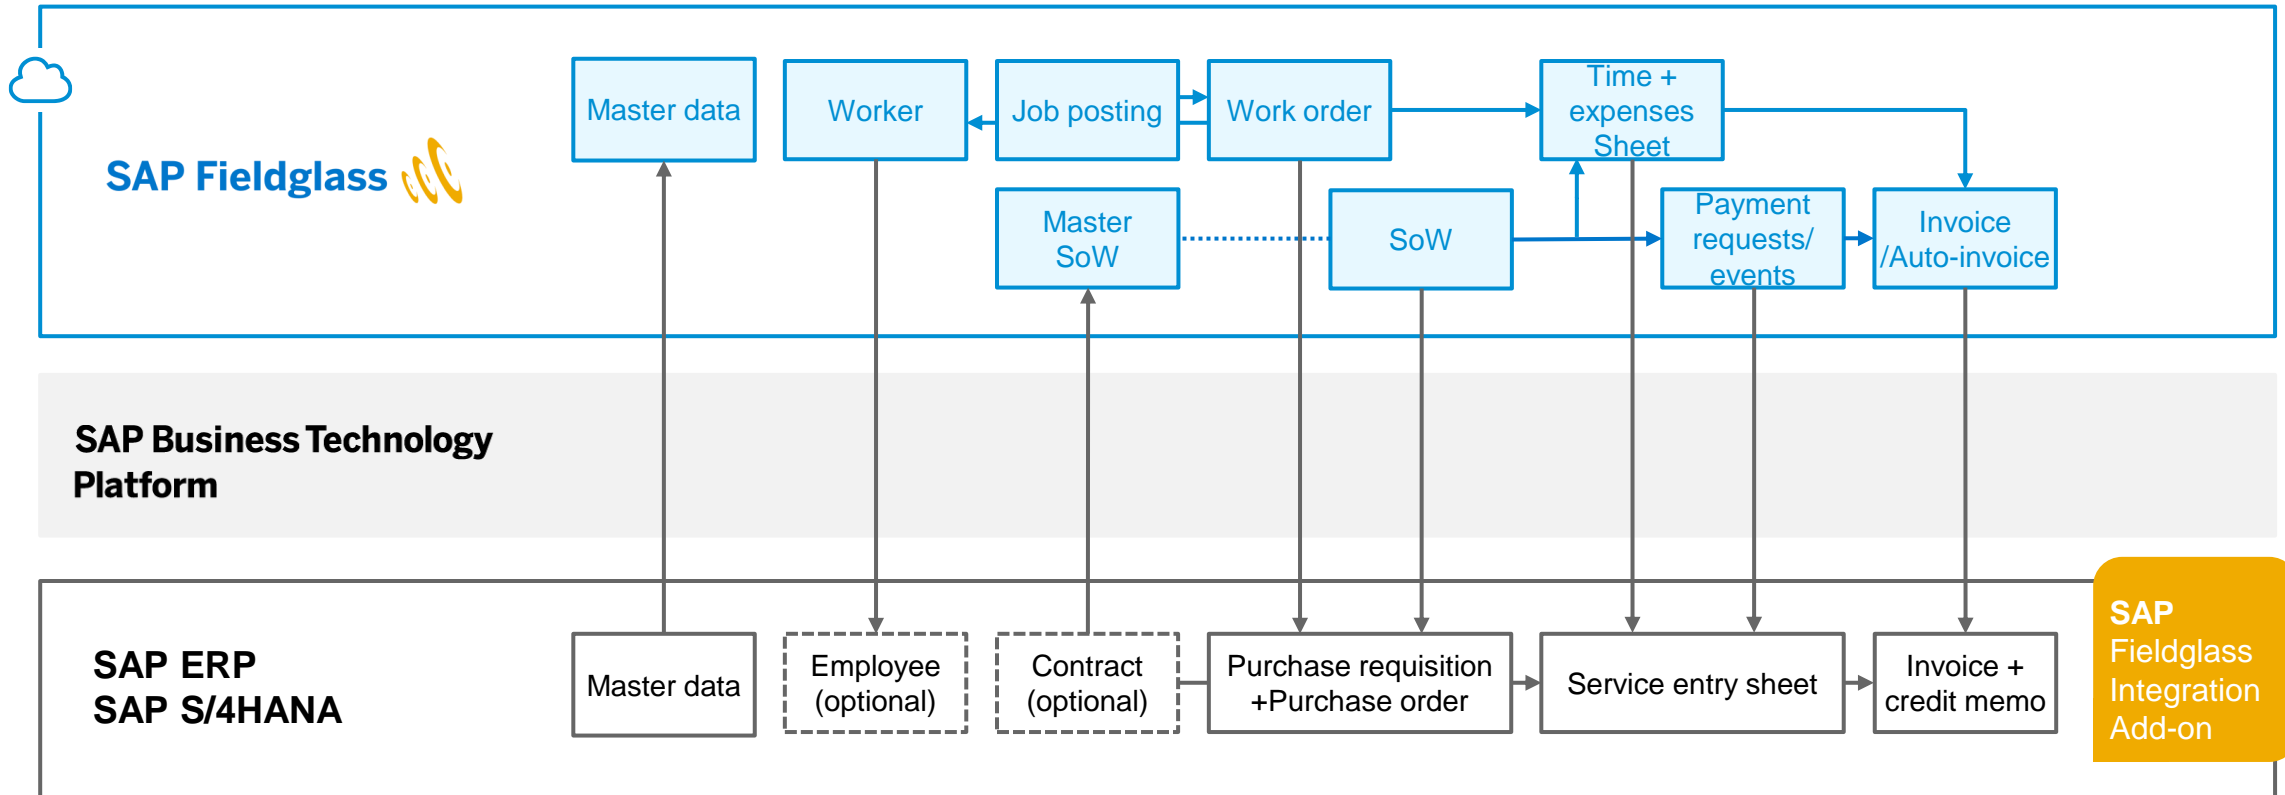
SAP Fieldglass

Master data

Worker

Job posting

Work order

Time + expenses Sheet

Master SoW

SoW

Payment requests/ events

Invoice /Auto-invoice

SAP Business Technology Platform

SAP ERP
SAP S/4HANA

Master data

Employee (optional)

Contract (optional)

Purchase requisition +Purchase order

Service entry sheet

Invoice + credit memo

SAP Fieldglass Integration Add-on